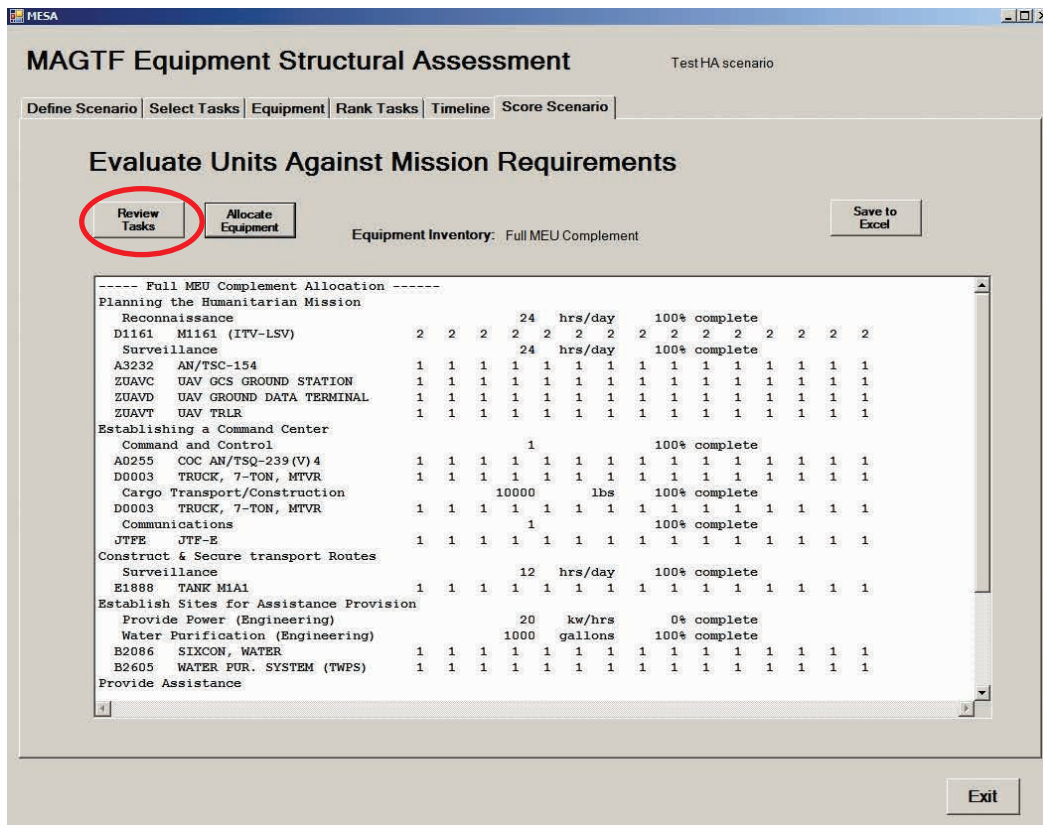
MESA

MAGTF Equipment Structural Assessment

Test HA scenario

Define Scenario | Select Tasks | Equipment | Rank Tasks | Timeline | Score Scenario

Evaluate Units Against Mission Requirements

Review Tasks

Allocate Equipment

Equipment Inventory: Full MEU Complement

Save to Excel

----- Full MEU Complement Allocation ------
Planning the Humanitarian Mission
Reconnaissance 24 hrs/day 100% complete
D1161 M1161 (ITV-LSV) 2 2 2 2 2 2 2 2 2 2 2 2 2 2 2 2
Surveillance 24 hrs/day 100% complete
A3232 AN/TSC-154 1 1 1 1 1 1 1 1 1 1 1 1 1 1 1
ZUAVC UAV GCS GROUND STATION 1 1 1 1 1 1 1 1 1 1 1 1 1 1 1
ZUAVD UAV GROUND DATA TERMINAL 1 1 1 1 1 1 1 1 1 1 1 1 1 1 1
ZUAVT UAV TRLR 1 1 1 1 1 1 1 1 1 1 1 1 1 1 1
Establishing a Command Center
Command and Control 1 100% complete
A0255 COC AN/TSQ-239(V)4 1 1 1 1 1 1 1 1 1 1 1 1 1 1 1
D0003 TRUCK, 7-TON, MTVR 1 1 1 1 1 1 1 1 1 1 1 1 1 1 1
Cargo Transport/Construction 10000 lbs 100% complete
D0003 TRUCK, 7-TON, MTVR 1 1 1 1 1 1 1 1 1 1 1 1 1 1 1
Communications 1 100% complete
JTFE JTF-E 1 1 1 1 1 1 1 1 1 1 1 1 1 1 1
Construct & Secure transport Routes
Surveillance 12 hrs/day 100% complete
E1888 TANK M1A1 1 1 1 1 1 1 1 1 1 1 1 1 1 1 1
Establish Sites for Assistance Provision
Provide Power (Engineering) 20 kw/hrs 0% complete
Water Purification (Engineering) 1000 gallons 100% complete
B2086 SIXCON, WATER 1 1 1 1 1 1 1 1 1 1 1 1 1 1 1
B2605 WATER PUR. SYSTEM (TWPS) 1 1 1 1 1 1 1 1 1 1 1 1 1 1 1
Provide Assistance

Exit